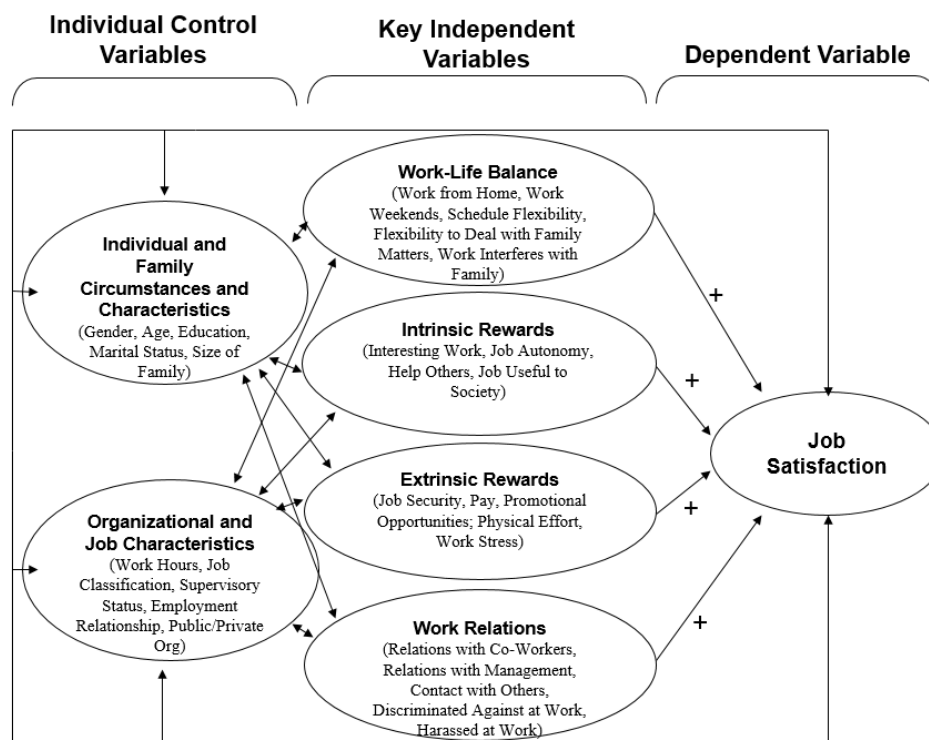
Individual Control Variables

Key Independent Variables

Dependent Variable

Individual and Family Circumstances and Characteristics
(Gender, Age, Education, Marital Status, Size of Family)

Organizational and Job Characteristics
(Work Hours, Job Classification, Supervisory Status, Employment Relationship, Public/Private Org)

Work-Life Balance
(Work from Home, Work Weekends, Schedule Flexibility, Flexibility to Deal with Family Matters, Work Interferes with Family)

Intrinsic Rewards
(Interesting Work, Job Autonomy, Help Others, Job Useful to Society)

Extrinsic Rewards
(Job Security, Pay, Promotional Opportunities; Physical Effort, Work Stress)

Work Relations
(Relations with Co-Workers, Relations with Management, Contact with Others, Discriminated Against at Work, Harassed at Work)

+

+

+

+

Job Satisfaction